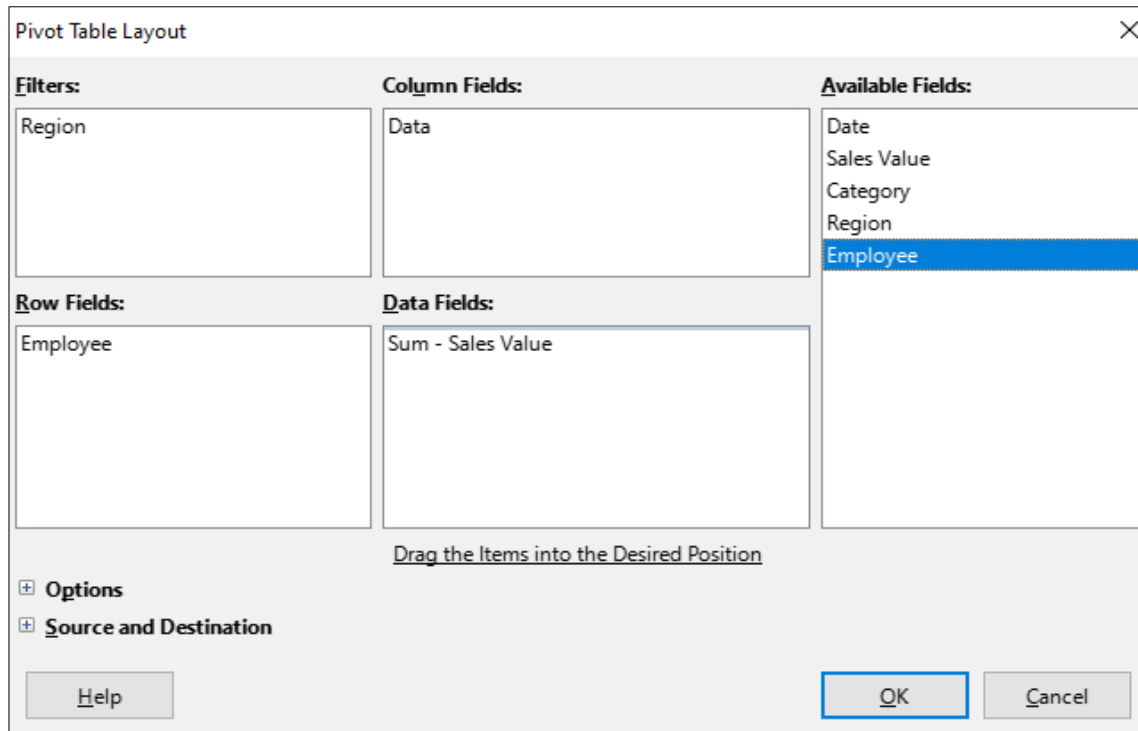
Pivot Table Layout

Filters:
Region

Column Fields:
Data

Available Fields:
Date
Sales Value
Category
Region
Employee

Row Fields:
Employee

Data Fields:
Sum - Sales Value

Drag the Items into the Desired Position

Options

Source and Destination

Help

OK

Cancel